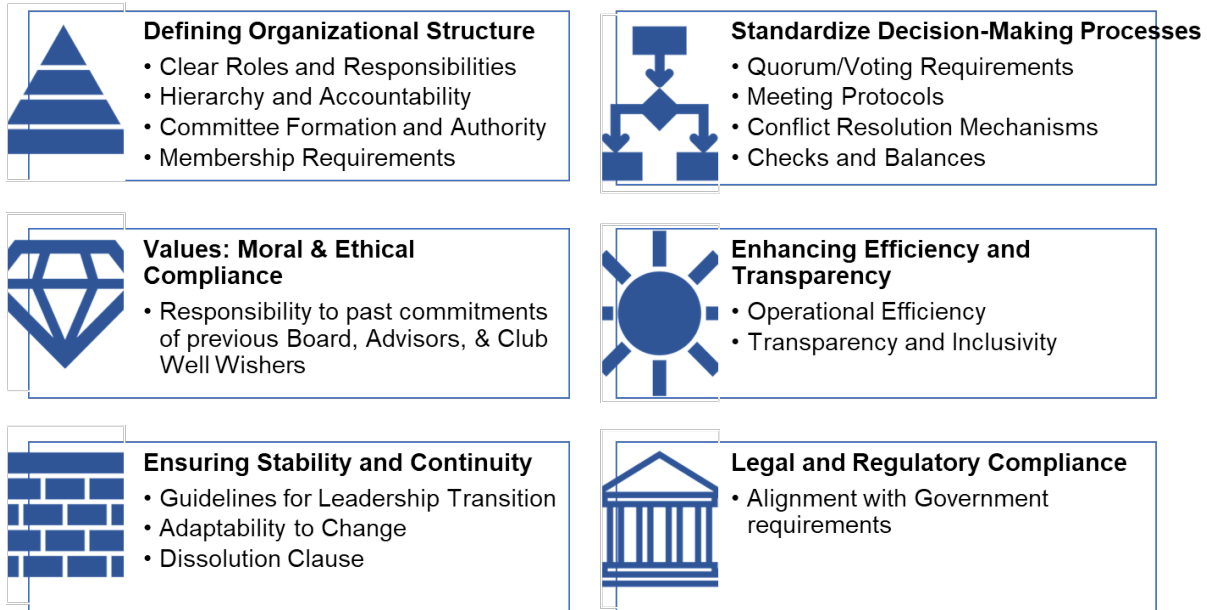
Defining Organizational Structure
• Clear Roles and Responsibilities
• Hierarchy and Accountability
• Committee Formation and Authority
• Membership Requirements

Standardize Decision-Making Processes
• Quorum/Voting Requirements
• Meeting Protocols
• Conflict Resolution Mechanisms
• Checks and Balances

Values: Moral & Ethical Compliance
• Responsibility to past commitments of previous Board, Advisors, & Club Well Wishers

Enhancing Efficiency and Transparency
• Operational Efficiency
• Transparency and Inclusivity

Ensuring Stability and Continuity
• Guidelines for Leadership Transition
• Adaptability to Change
• Dissolution Clause

Legal and Regulatory Compliance
• Alignment with Government requirements